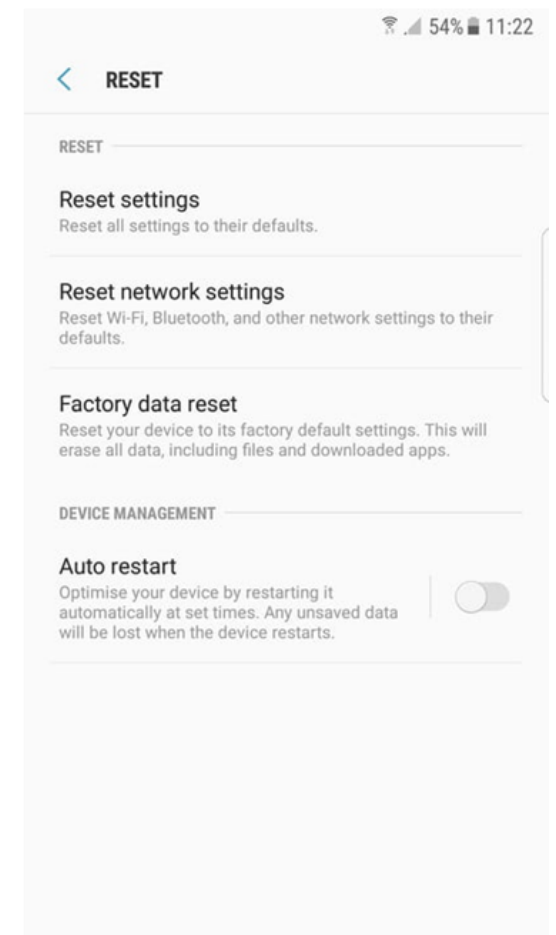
54% 11:22

RESET

RESET

Reset settings
Reset all settings to their defaults.

Reset network settings
Reset Wi-Fi, Bluetooth, and other network settings to their defaults.

Factory data reset
Reset your device to its factory default settings. This will erase all data, including files and downloaded apps.

DEVICE MANAGEMENT

Auto restart
Optimise your device by restarting it automatically at set times. Any unsaved data will be lost when the device restarts.